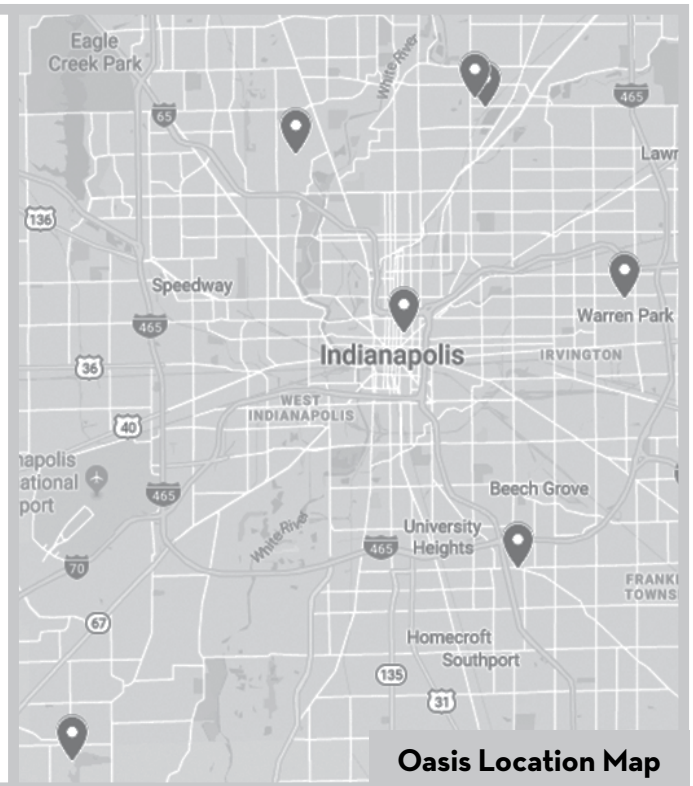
Eagle Creek Park

65

White River

465

Lawr

136

Speedway

465

Warren Park

Indianapolis

IRVINGTON

36

WEST INDIANAPOLIS

40

napolis ational port

465

Beech Grove

White River

University Heights

465

70

FRANK TOWNS

67

Homecroft

Southport

135

31

Oasis Location Map